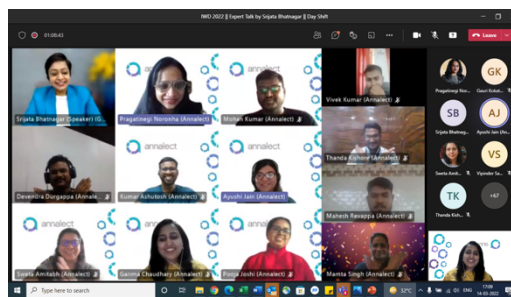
IWD 2022 || Expert Talk by Srijata Bhatnagar || Day Shift

01:00:43

Leave

annalect

Srijata Bhatnagar (Speaker) (G...

Pragatinegi Noronha (Annalect)

Mohan Kumar (Annalect)

Vivek Kumar (Annalect)

Devendra Durgappa (Annalect)

Kumar Ashutosh (Annalect)

Ayushi Jain (Annalect)

Thanda Kishore (Annalect)

Mahesh Revappa (Annalect)

Sweta Amitabh (Annalect)

Garima Chaudhary (Annalect)

Pooja Joshi (Annalect)

Mamta Singh (Annalect)

GK

SB

AJ

VS

TK

Pragatinegi Nor...

Gauri Kukut...

Srijata Bhatnag...

Ayushi Jain (An...

Sweta Amit...

Vijender Sa...

Thanda Kish...

+67

Search

32°C

ENG

17:09

14-03-2022